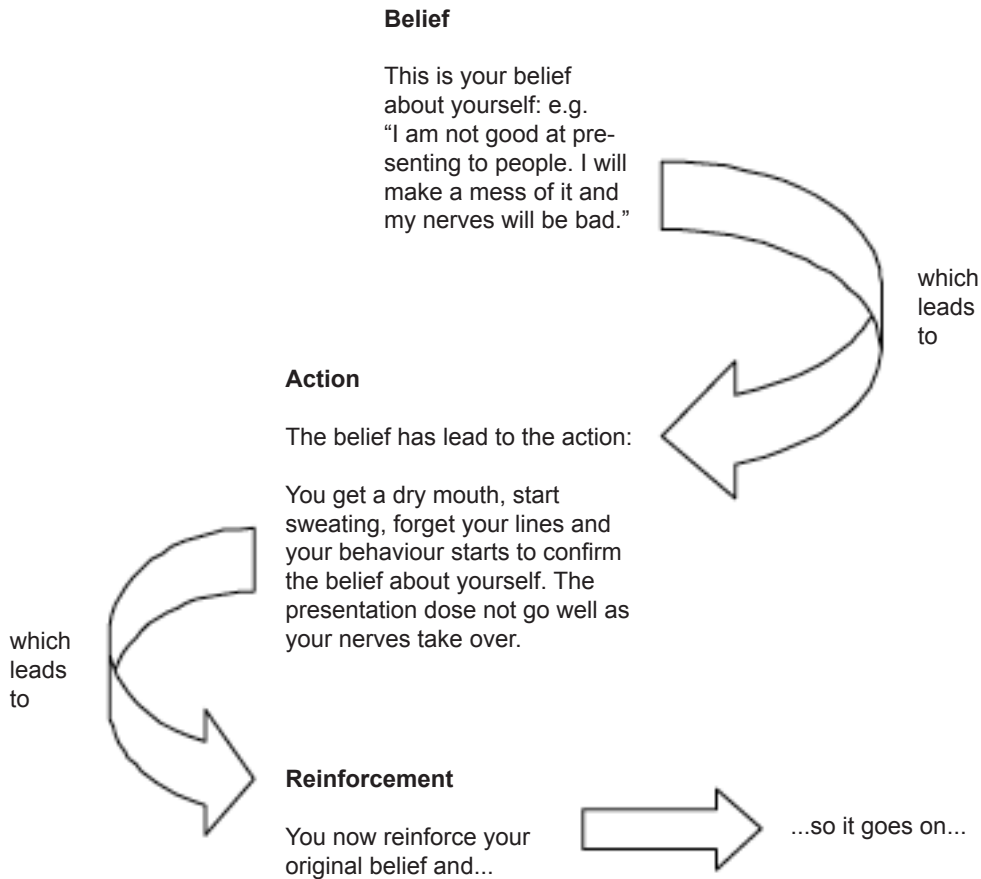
**Belief**

This is your belief about yourself: e.g. “I am not good at presenting to people. I will make a mess of it and my nerves will be bad.”

which leads to

**Action**

The belief has lead to the action:

You get a dry mouth, start sweating, forget your lines and your behaviour starts to confirm the belief about yourself. The presentation dose not go well as your nerves take over.

which leads to

**Reinforcement**

You now reinforce your original belief and...

...so it goes on...